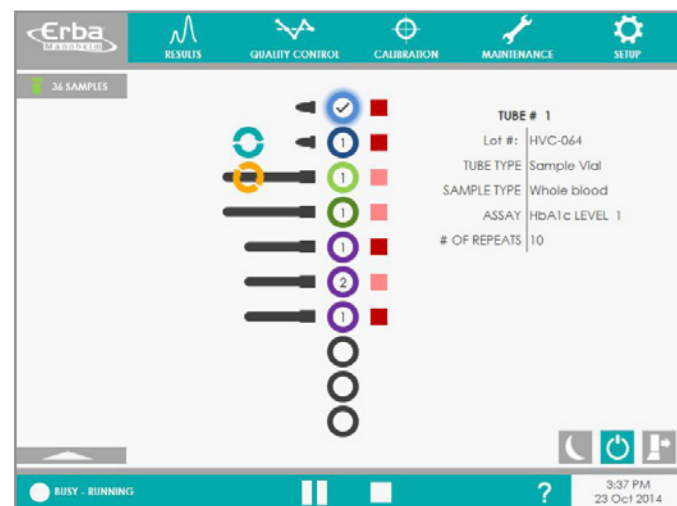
Erba Mannheim

RESULTS
QUALITY CONTROL
CALIBRATION
MAINTENANCE
SETUP

36 SAMPLES

1
1
1
1
2
1

TUBE # 1

| Lot #: | HVC-064 |
|---|---|
| TUBE TYPE | Sample Vial |
| SAMPLE TYPE | Whole blood |
| ASSAY | HbA1c LEVEL 1 |
| # OF REPEATS | 10 |

BUSY - RUNNING

?

3:37 PM
23 Oct 2014